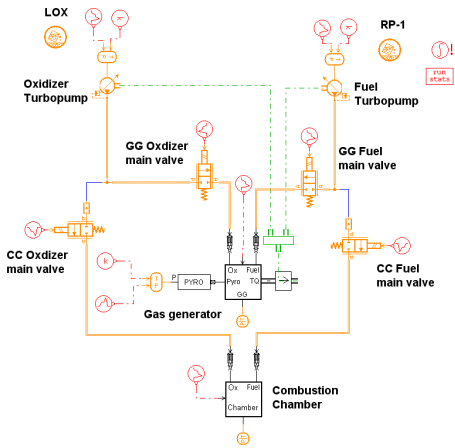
LOX

RP-1

run stats

Oxidizer Turbopump

Fuel Turbopump

GG Oxdizer main valve

GG Fuel main valve

CC Oxdizer main valve

CC Fuel main valve

k

P

PYRO

Ox Fuel
Pyro TQ
GG

Gas generator

Ox Fuel
Chamber

Combustion Chamber